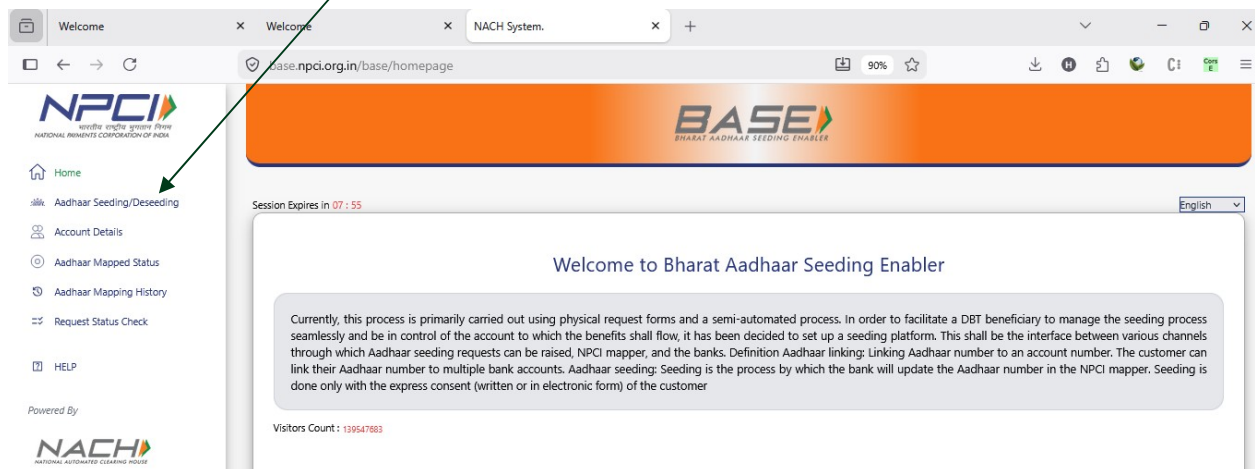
Welcome
Welcome
NACH System.

base.npci.org.in/base/homepage
90%

NPCI
भारतीय राष्ट्रीय भुगतान निगम
NATIONAL PAYMENTS CORPORATION OF INDIA

BASE
BHARAT AADHAAR SEEDING ENABLER

Home
Aadhaar Seeding/Deseeding
Account Details
Aadhaar Mapped Status
Aadhaar Mapping History
Request Status Check

HELP

Powered By

NACH
NATIONAL AUTOMATED CLEARING HOUSE

Session Expires in 07 : 55

English

Welcome to Bharat Aadhaar Seeding Enabler

Currently, this process is primarily carried out using physical request forms and a semi-automated process. In order to facilitate a DBT beneficiary to manage the seeding process seamlessly and be in control of the account to which the benefits shall flow, it has been decided to set up a seeding platform. This shall be the interface between various channels through which Aadhaar seeding requests can be raised, NPCI mapper, and the banks. Definition Aadhaar linking: Linking Aadhaar number to an account number. The customer can link their Aadhaar number to multiple bank accounts. Aadhaar seeding: Seeding is the process by which the bank will update the Aadhaar number in the NPCI mapper. Seeding is done only with the express consent (written or in electronic form) of the customer

Visitors Count : 139547683